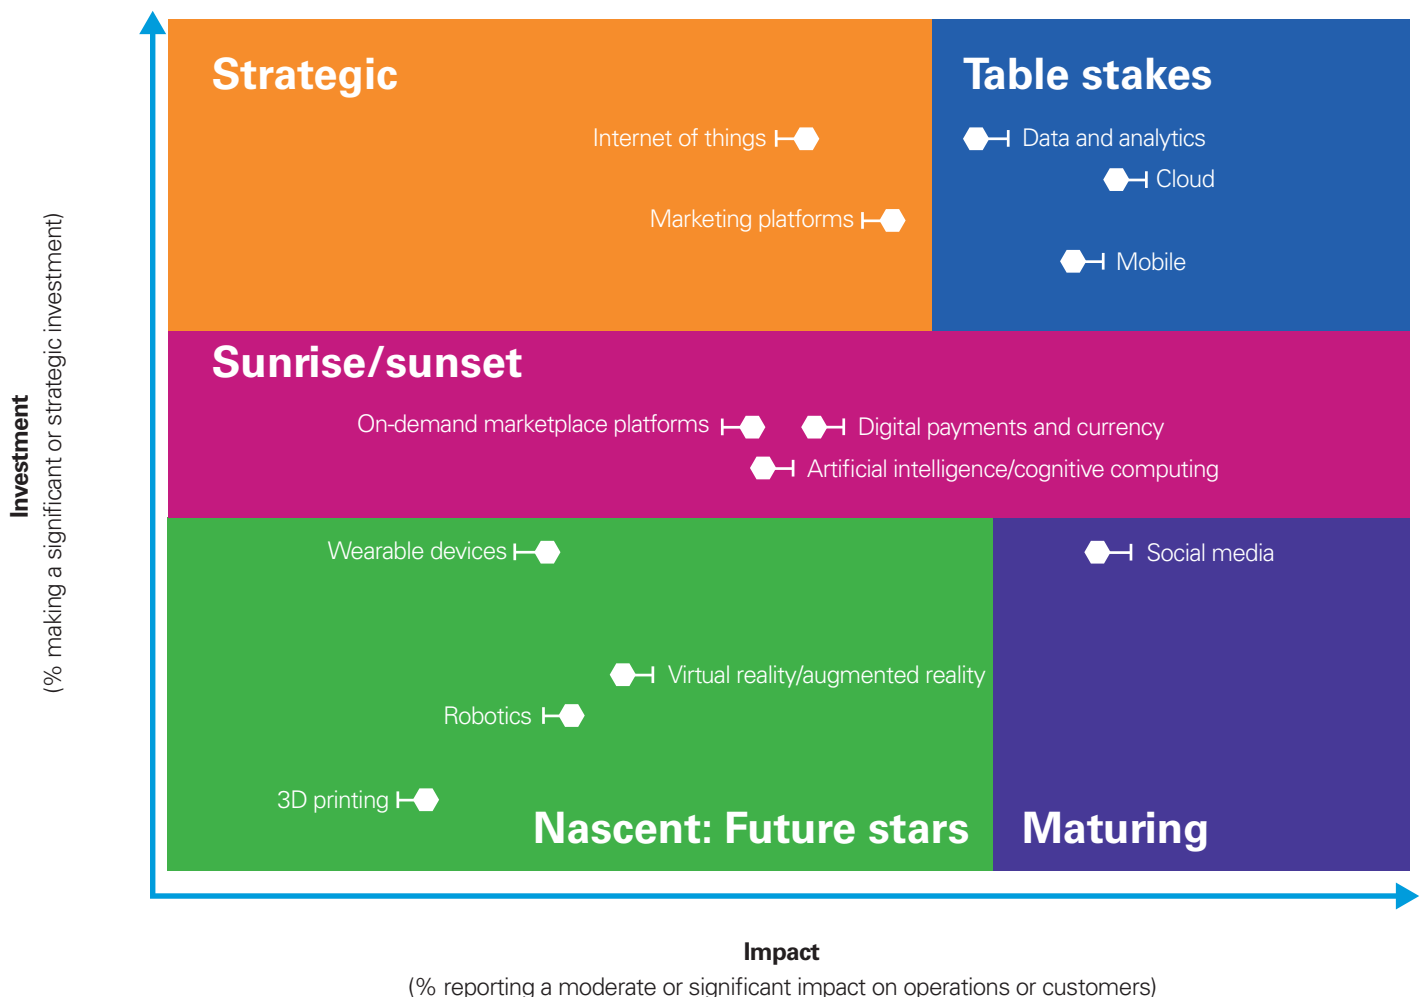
Investment
(% making a significant or strategic investment)

Strategic

Internet of things

Marketing platforms

Table stakes

Data and analytics

Cloud

Mobile

Sunrise/sunset

On-demand marketplace platforms

Digital payments and currency

Artificial intelligence/cognitive computing

Wearable devices

Social media

Virtual reality/augmented reality

Robotics

3D printing

Nascent: Future stars

Maturing

Impact
(% reporting a moderate or significant impact on operations or customers)